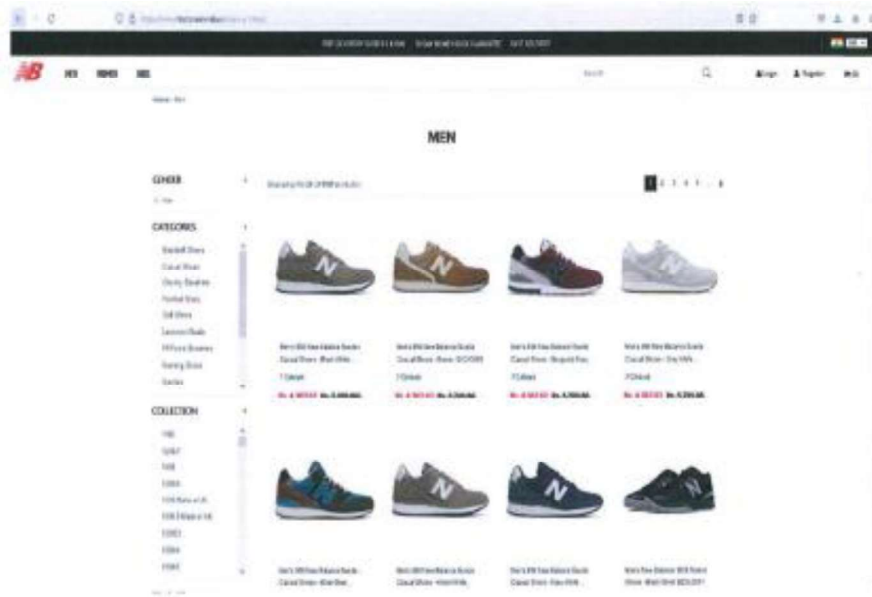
MEN
WOMEN
KIDS

Home / Men

MEN

GENDER
CATEGORIES
COLLECTION

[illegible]

Men's 996 New Balance Suede Casual Shoes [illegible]
Men's 996 New Balance Suede Casual Shoes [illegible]
Men's 996 New Balance Suede Casual Shoes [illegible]
Men's 996 New Balance Suede Casual Shoes - Grey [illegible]

Men's 996 New Balance Suede Casual Shoes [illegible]
Men's 996 New Balance Suede Casual Shoes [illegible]
Men's 996 New Balance Suede Casual Shoes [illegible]
Men's New Balance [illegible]